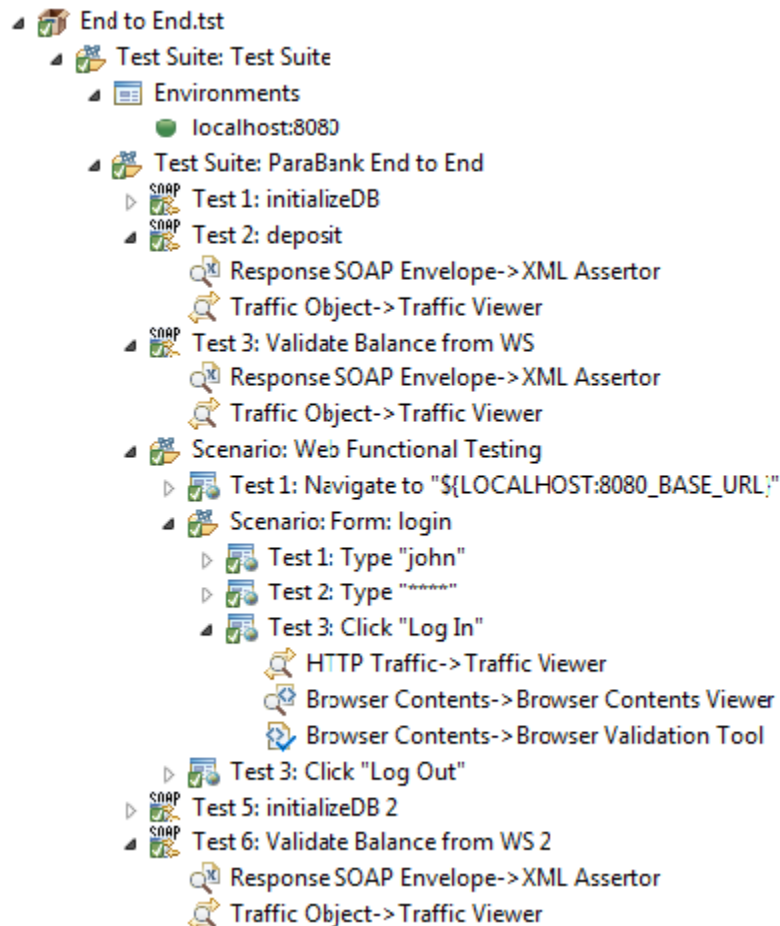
End to End.tst
Test Suite: Test Suite
Environments
localhost:8080
Test Suite: ParaBank End to End
SOAP Test 1: initializeDB
SOAP Test 2: deposit
Response SOAP Envelope->XML Assertor
Traffic Object->Traffic Viewer
SOAP Test 3: Validate Balance from WS
Response SOAP Envelope->XML Assertor
Traffic Object->Traffic Viewer
Scenario: Web Functional Testing
Test 1: Navigate to "${LOCALHOST:8080_BASE_URL}"
Scenario: Form: login
Test 1: Type "john"
Test 2: Type "****"
Test 3: Click "Log In"
HTTP Traffic->Traffic Viewer
Browser Contents->Browser Contents Viewer
Browser Contents->Browser Validation Tool
Test 3: Click "Log Out"
SOAP Test 5: initializeDB 2
SOAP Test 6: Validate Balance from WS 2
Response SOAP Envelope->XML Assertor
Traffic Object->Traffic Viewer